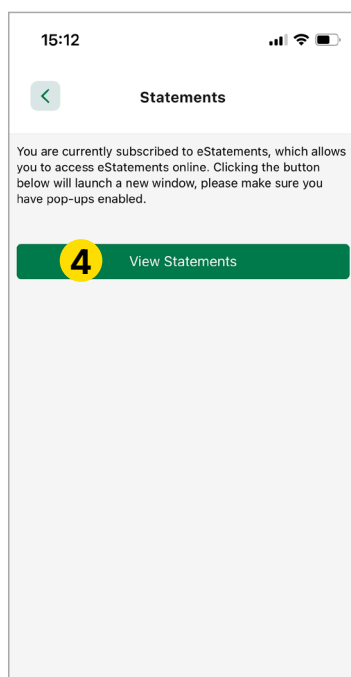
15:12

<

Statements

You are currently subscribed to eStatements, which allows you to access eStatements online. Clicking the button below will launch a new window, please make sure you have pop-ups enabled.

4

View Statements